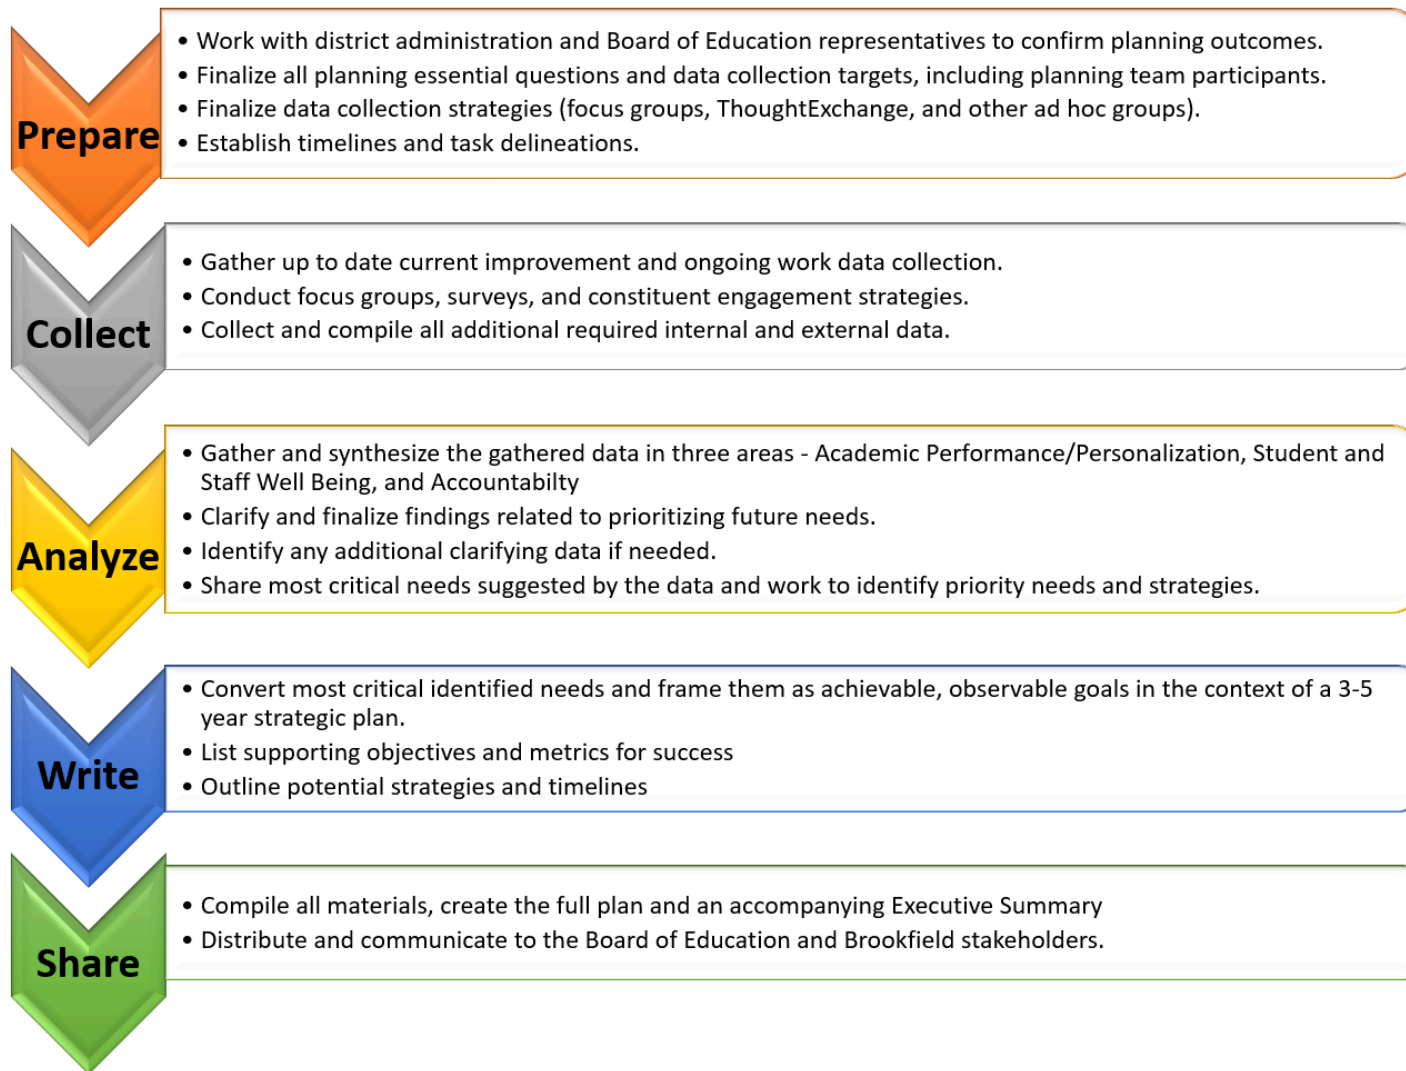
Prepare

- Work with district administration and Board of Education representatives to confirm planning outcomes.
- Finalize all planning essential questions and data collection targets, including planning team participants.
- Finalize data collection strategies (focus groups, ThoughtExchange, and other ad hoc groups).
- Establish timelines and task delineations.

Collect

- Gather up to date current improvement and ongoing work data collection.
- Conduct focus groups, surveys, and constituent engagement strategies.
- Collect and compile all additional required internal and external data.

Analyze

- Gather and synthesize the gathered data in three areas - Academic Performance/Personalization, Student and Staff Well Being, and Accountabilty
- Clarify and finalize findings related to prioritizing future needs.
- Identify any additional clarifying data if needed.
- Share most critical needs suggested by the data and work to identify priority needs and strategies.

Write

- Convert most critical identified needs and frame them as achievable, observable goals in the context of a 3-5 year strategic plan.
- List supporting objectives and metrics for success
- Outline potential strategies and timelines

Share

- Compile all materials, create the full plan and an accompanying Executive Summary
- Distribute and communicate to the Board of Education and Brookfield stakeholders.